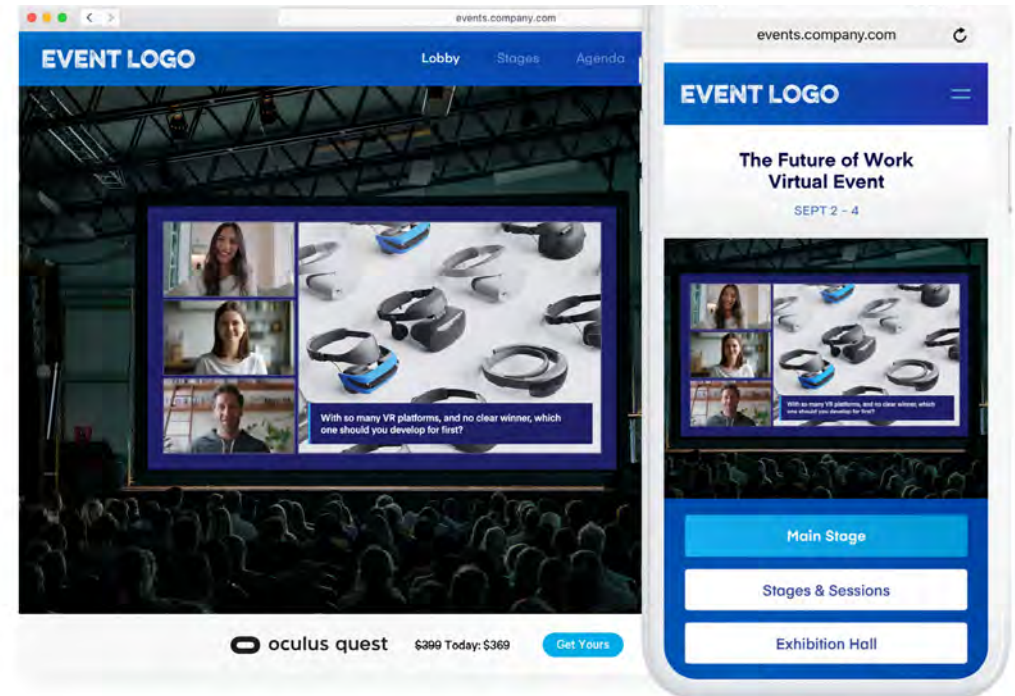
events.company.com

EVENT LOGO

Lobby Stages Agenda

With so many VR platforms, and no clear winner, which one should you develop for first?

oculus quest ~~$399~~ Today: $369 Get Yours

events.company.com

EVENT LOGO

The Future of Work Virtual Event

SEPT 2 - 4

With so many VR platforms, and no clear winner, which one should you develop for first?

Main Stage

Stages & Sessions

Exhibition Hall